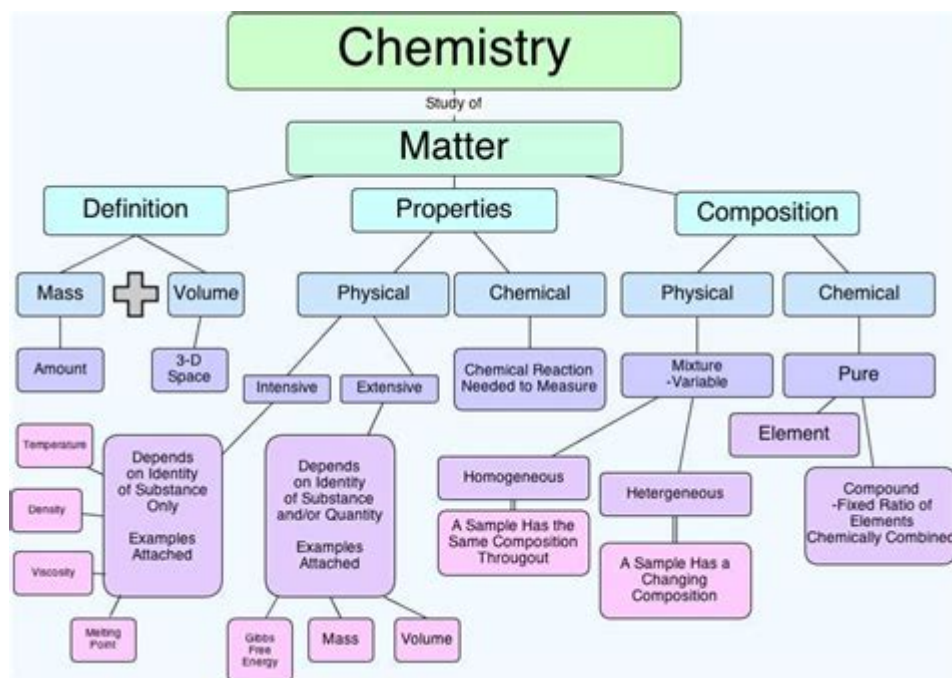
Chemistry

Study of

Matter

Definition

Properties

Composition

Mass

Volume

Physical

Chemical

Physical

Chemical

Amount

3-D Space

Intensive

Extensive

Chemical Reaction Needed to Measure

Mixture -Variable

Pure

Element

Temperature

Density

Viscosity

Melting Point

Depends on Identity of Substance Only

Examples Attached

Depends on Identity of Substance and/or Quantity

Examples Attached

Gibbs Free Energy

Mass

Volume

Homogeneous

A Sample Has the Same Composition Througout

Hetergeneous

A Sample Has a Changing Composition

Compound -Fixed Ratio of Elements Chemically Combined